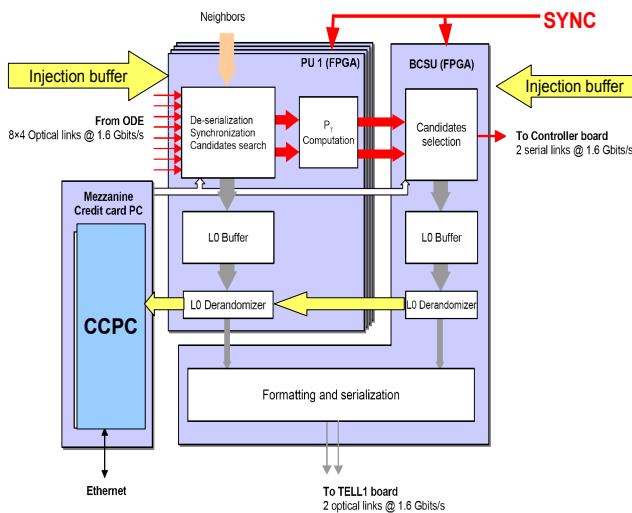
Neighbors

SYNC

Injection buffer

PU 1 (FPGA)

BCSU (FPGA)

Injection buffer

From ODE
8×4 Optical links @ 1.6 Gbits/s

De-serialization
Synchronization
Candidates search

$P_T$
Computation

Candidates selection

To Controller board
2 serial links @ 1.6 Gbits/s

Mezzanine
Credit card PC

L0 Buffer

L0 Buffer

CCPC

L0 Derandomizer

L0 Derandomizer

Formatting and serialization

Ethernet

To TELL1 board
2 optical links @ 1.6 Gbits/s